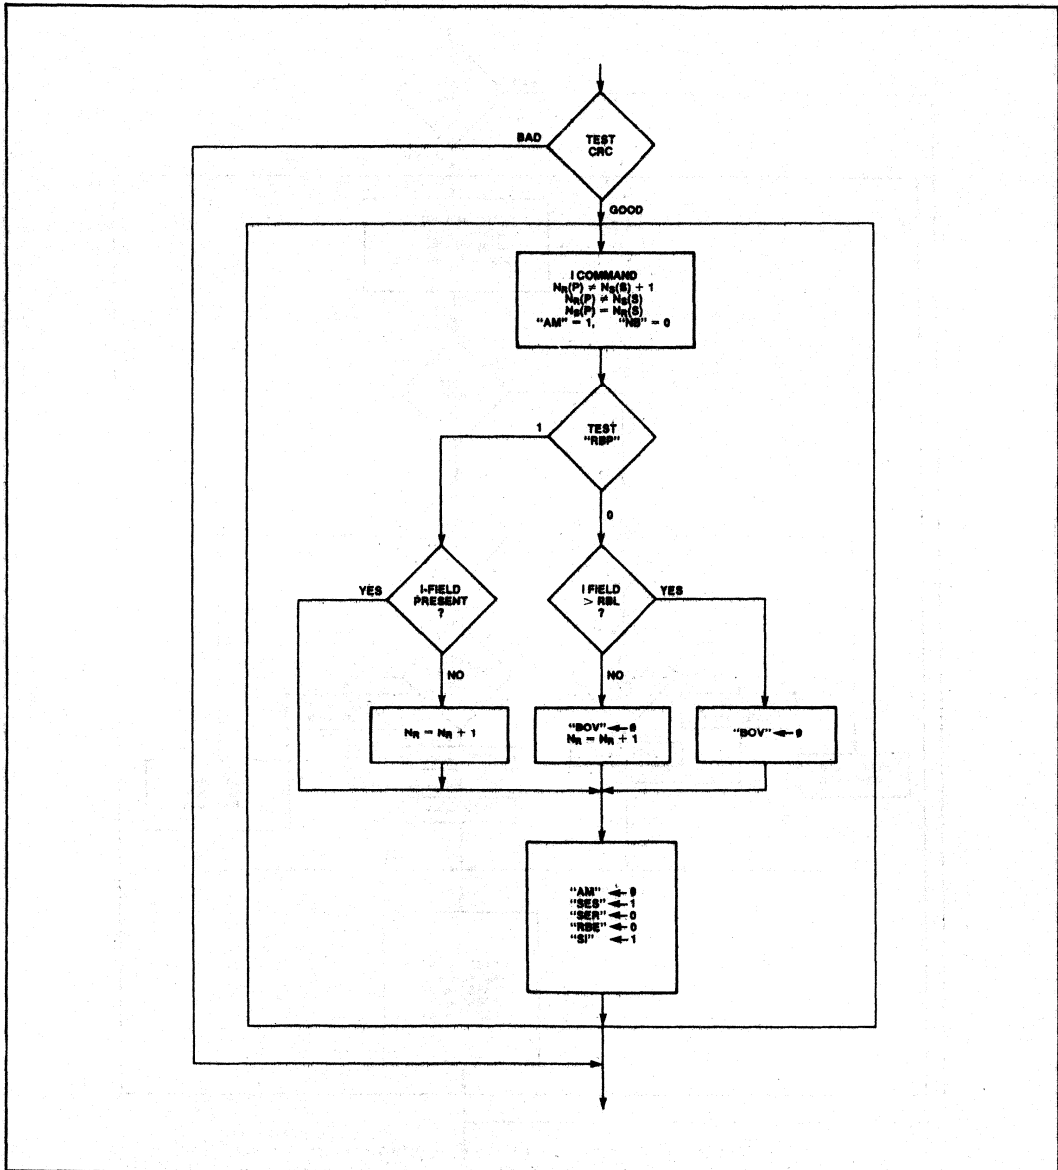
BAD

TEST CRC

GOOD

I COMMAND
$N_R(P) \neq N_S(S) + 1$
$N_R(P) \neq N_S(S)$
$N_S(P) = N_R(S)$
"AM" = 1, "NB" = 0

1

TEST "RBP"

0

YES

I-FIELD PRESENT ?

NO

I FIELD > RBL ?

YES

NO

$N_R = N_R + 1$

"BOV" ← 0
$N_R = N_R + 1$

"BOV" ← 0

"AM" ← 0
"SES" ← 1
"SER" ← 0
"RBE" ← 0
"SI" ← 1